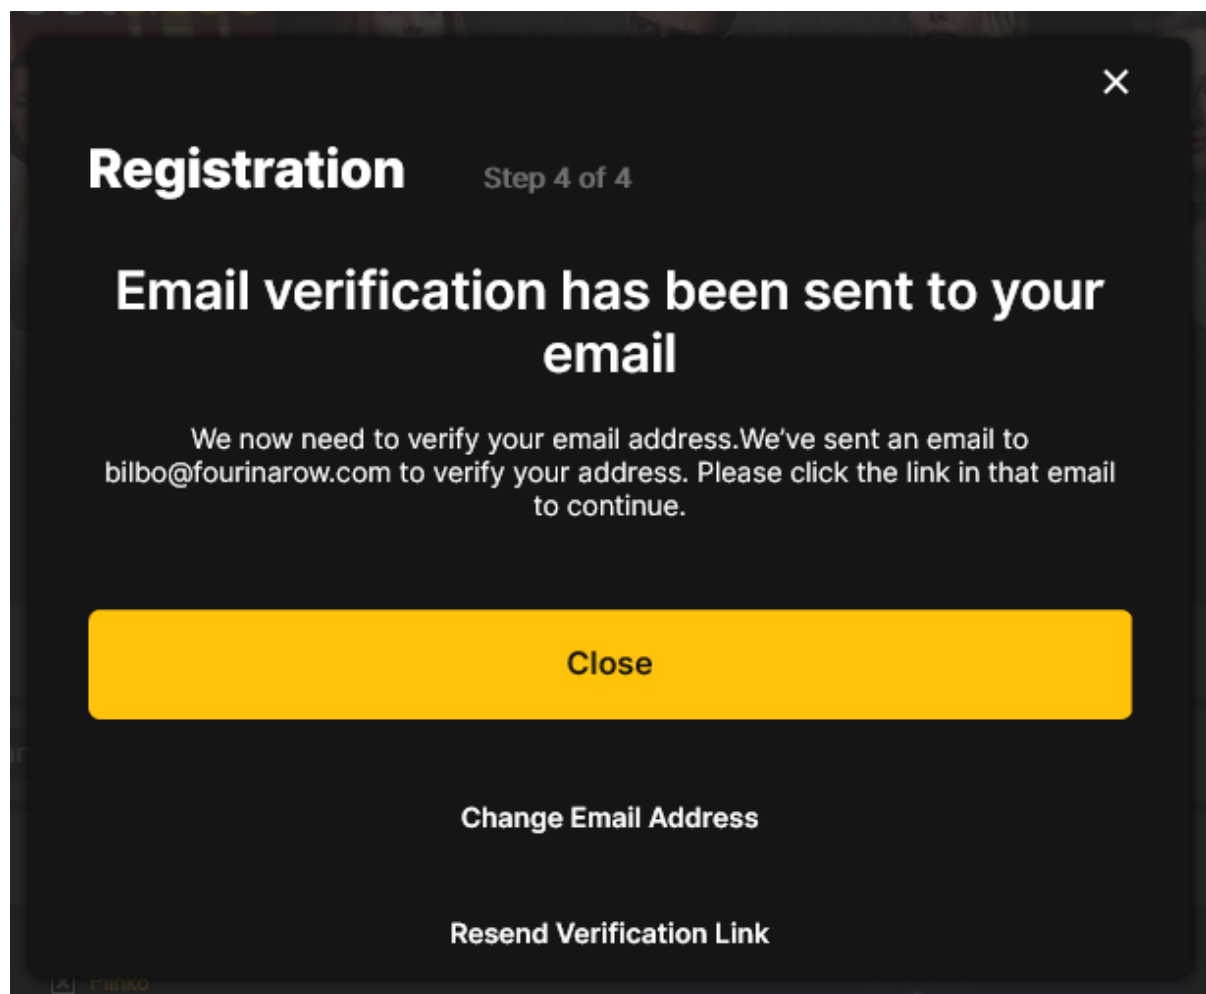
×

Registration Step 4 of 4

Email verification has been sent to your email

We now need to verify your email address.We've sent an email to bilbo@fourinarow.com to verify your address. Please click the link in that email to continue.

Close

Change Email Address

Resend Verification Link

Plinko